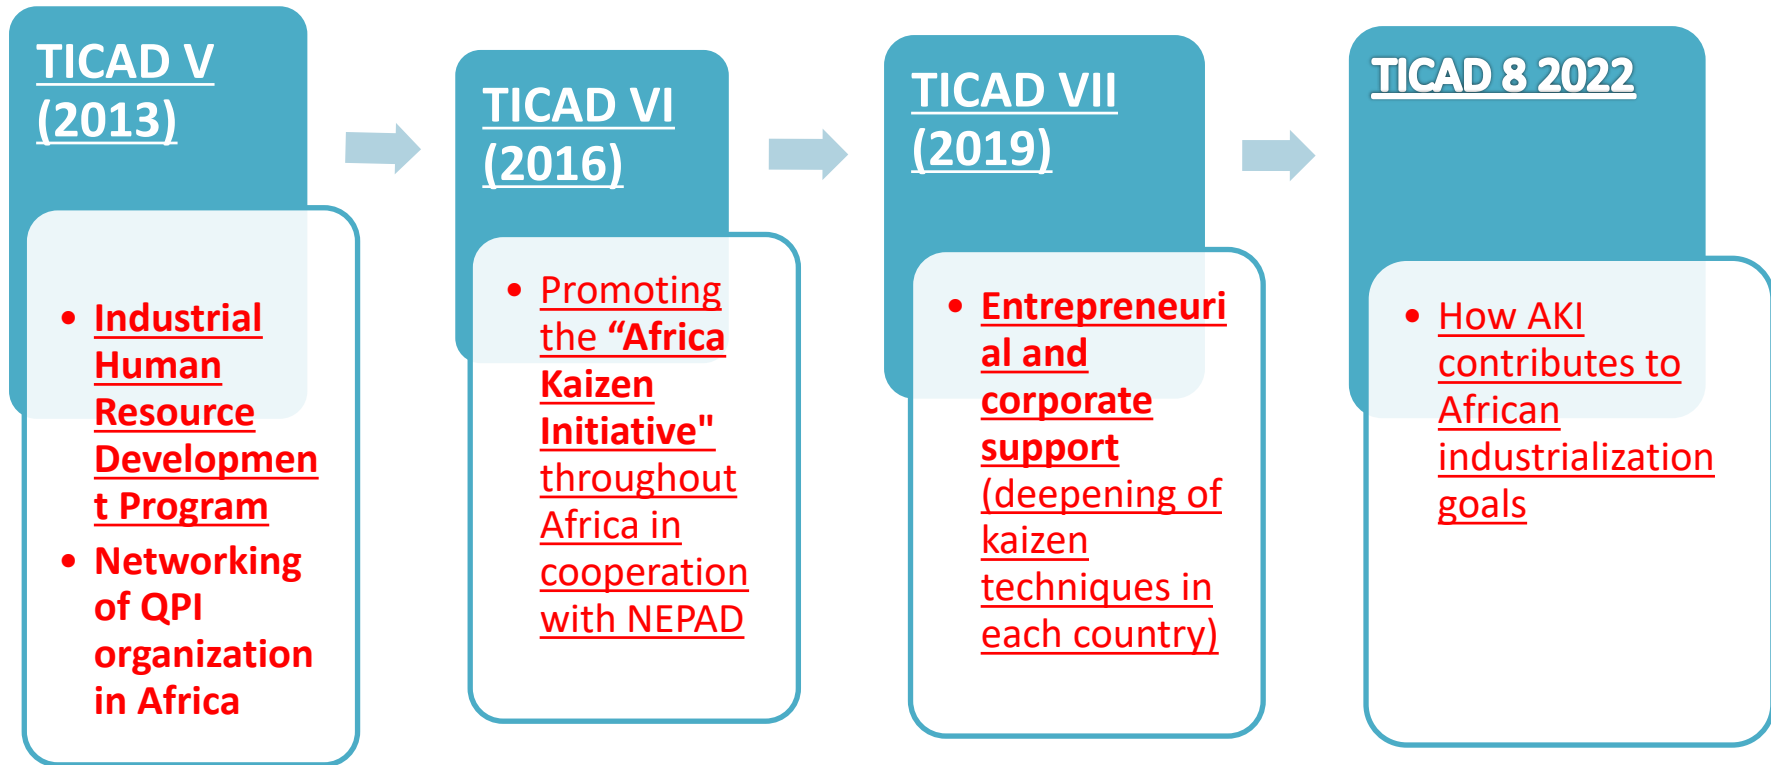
TICAD V (2013)

- Industrial Human Resource Development Program
- Networking of QPI organization in Africa

TICAD VI (2016)

- Promoting the “Africa Kaizen Initiative" throughout Africa in cooperation with NEPAD

TICAD VII (2019)

- Entrepreneurial and corporate support (deepening of kaizen techniques in each country)

TICAD 8 2022

- How AKI contributes to African industrialization goals